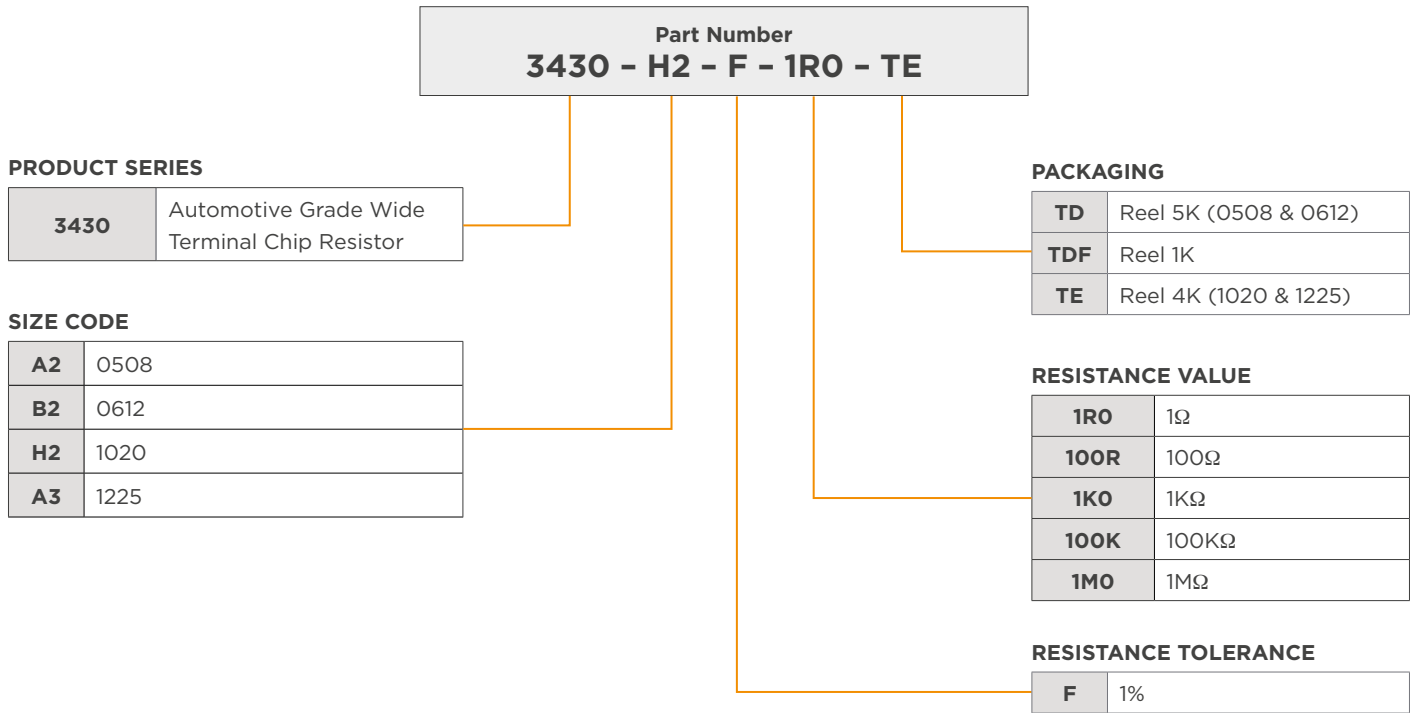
Part Number
3430 – H2 – F – 1R0 – TE

PRODUCT SERIES

| 3430 | Automotive Grade Wide Terminal Chip Resistor |
|---|---|

SIZE CODE

| A2 | 0508 |
|---|---|
| B2 | 0612 |
| H2 | 1020 |
| A3 | 1225 |

PACKAGING

| TD | Reel 5K (0508 & 0612) |
|---|---|
| TDF | Reel 1K |
| TE | Reel 4K (1020 & 1225) |

RESISTANCE VALUE

| 1R0 | 1Ω |
|---|---|
| 100R | 100Ω |
| 1K0 | 1KΩ |
| 100K | 100KΩ |
| 1M0 | 1MΩ |

RESISTANCE TOLERANCE

| F | 1% |
|---|---|